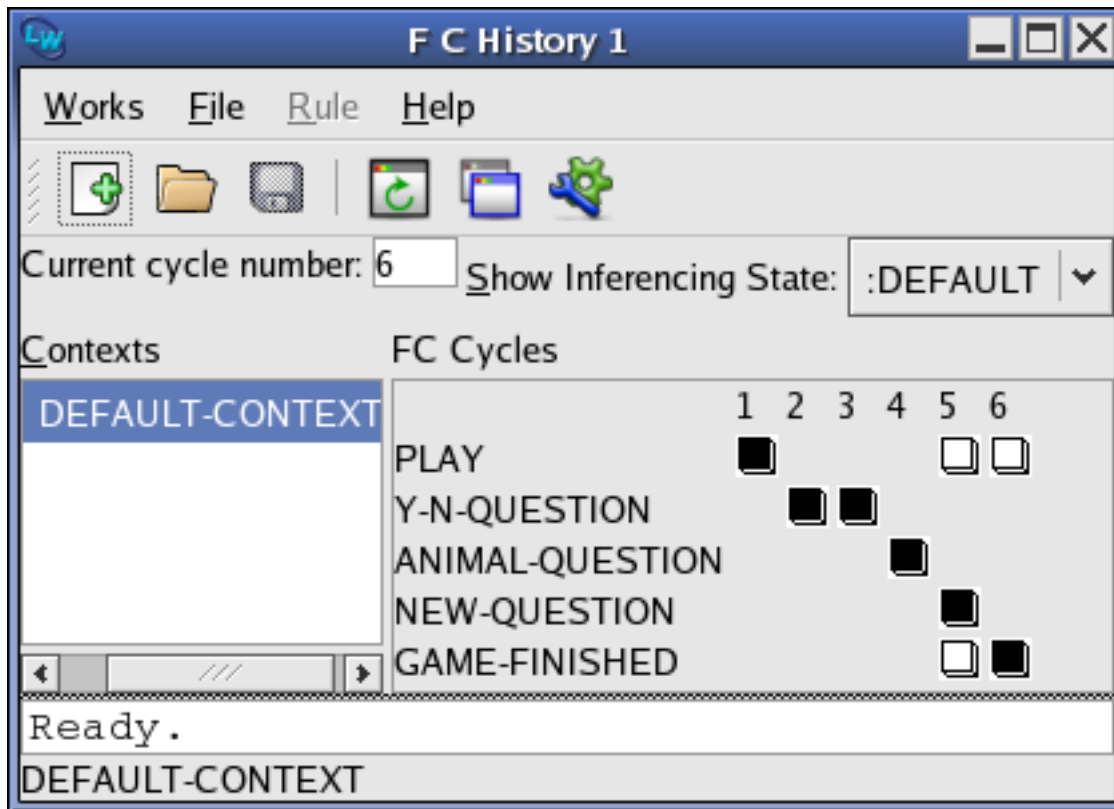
F C History 1

Works File Rule Help

Current cycle number: 6 Show Inferencing State: :DEFAULT

Contexts

DEFAULT-CONTEXT

FC Cycles

| | 1 | 2 | 3 | 4 | 5 | 6 |
|---|---|---|---|---|---|---|
| PLAY | | | | | | |
| Y-N-QUESTION | | | | | | |
| ANIMAL-QUESTION | | | | | | |
| NEW-QUESTION | | | | | | |
| GAME-FINISHED | | | | | | |

Ready.

DEFAULT-CONTEXT